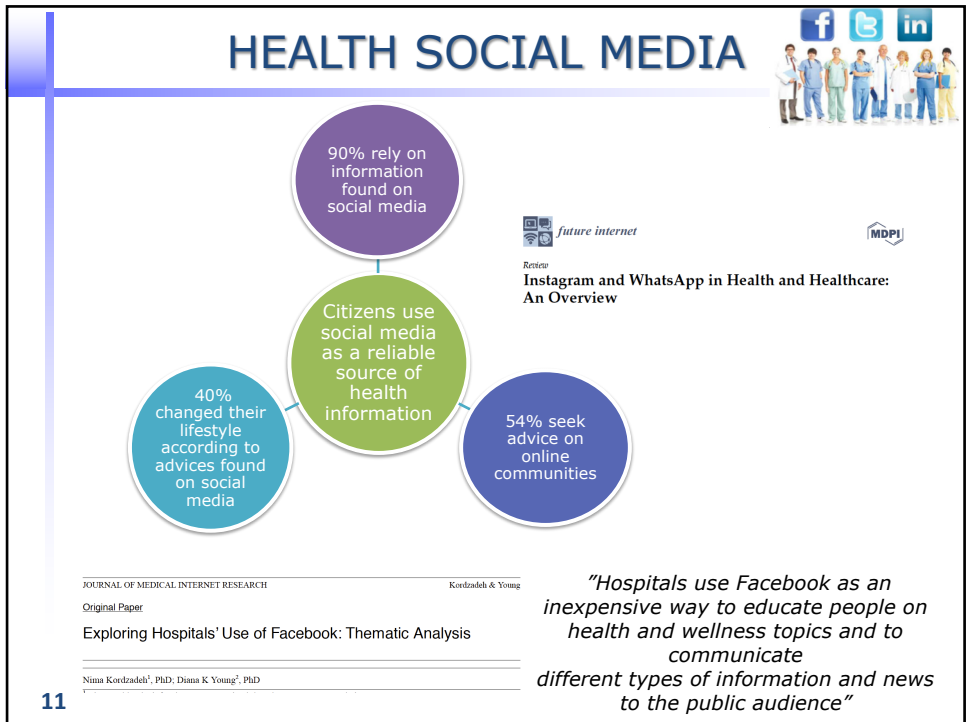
HEALTH SOCIAL MEDIA

90% rely on information found on social media

Citizens use social media as a reliable source of health information

40% changed their lifestyle according to advices found on social media

54% seek advice on online communities

future internet

MDPI

Review

Instagram and WhatsApp in Health and Healthcare: An Overview

JOURNAL OF MEDICAL INTERNET RESEARCH

Kordzadeh & Young

Original Paper

Exploring Hospitals' Use of Facebook: Thematic Analysis

Nima Kordzadeh$^1$, PhD; Diana K Young$^2$, PhD

”Hospitals use Facebook as an inexpensive way to educate people on health and wellness topics and to communicate different types of information and news to the public audience”

11